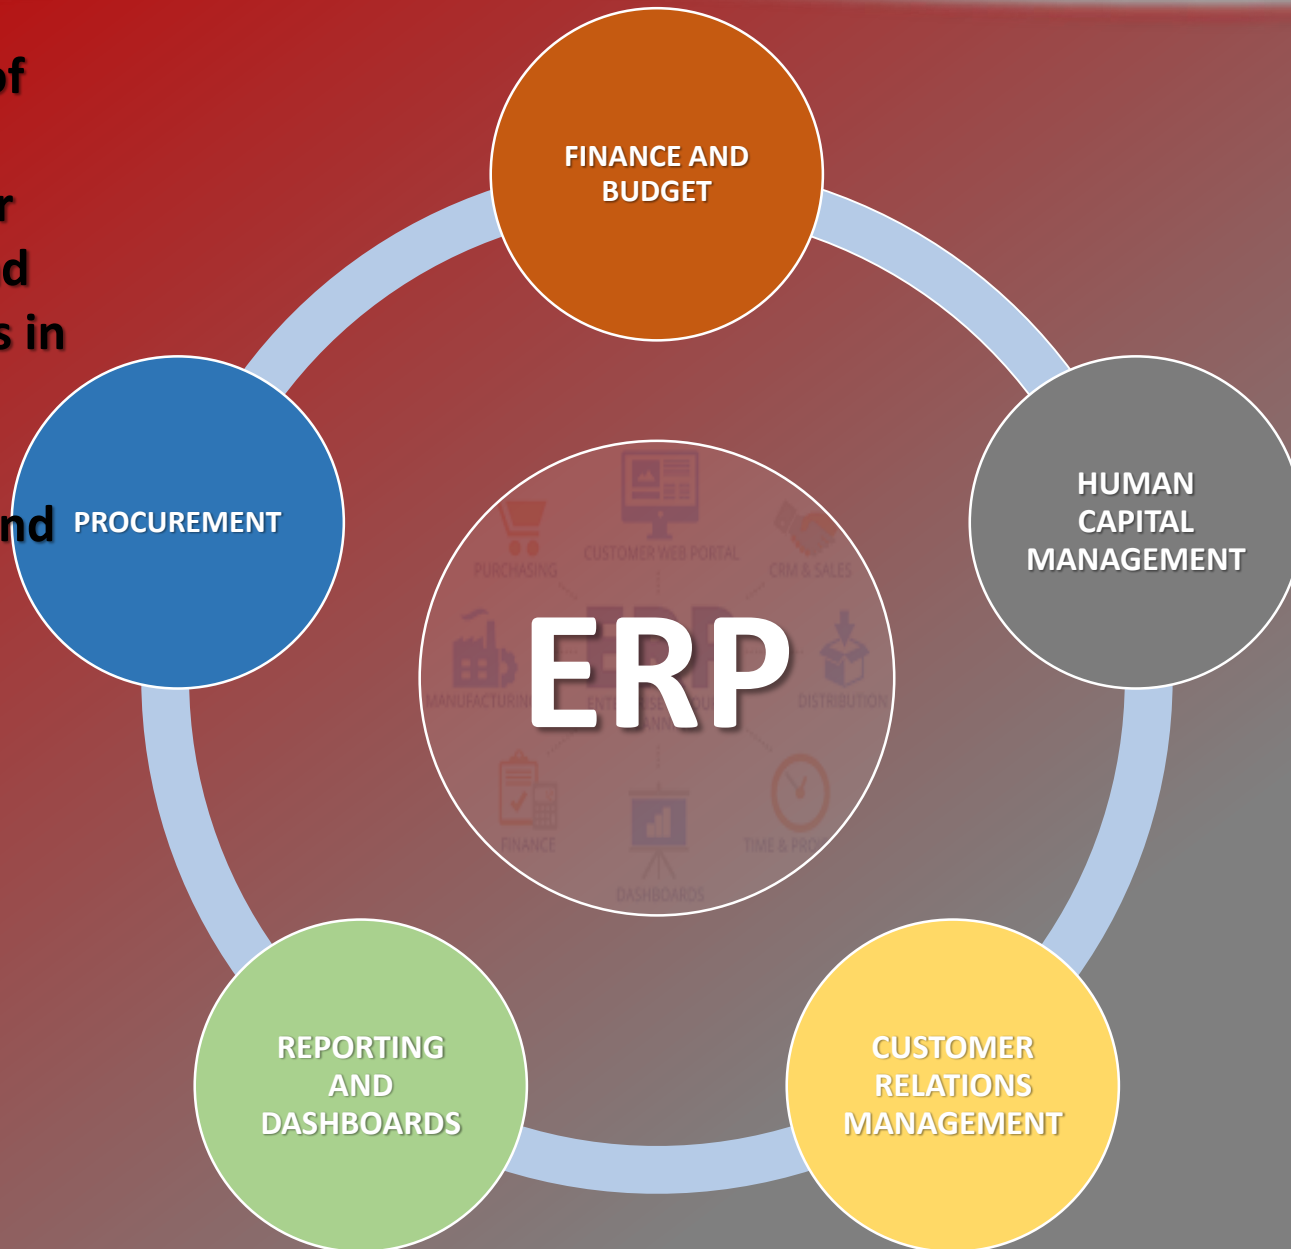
of

r
d
s in

nd

FINANCE AND BUDGET

HUMAN CAPITAL MANAGEMENT

CUSTOMER RELATIONS MANAGEMENT

REPORTING AND DASHBOARDS

PROCUREMENT

CUSTOMER WEB PORTAL
PURCHASING
CRM & SALES
MANUFACTURING
DISTRIBUTION
ERP
FINANCE
DASHBOARDS
TIME & PRO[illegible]